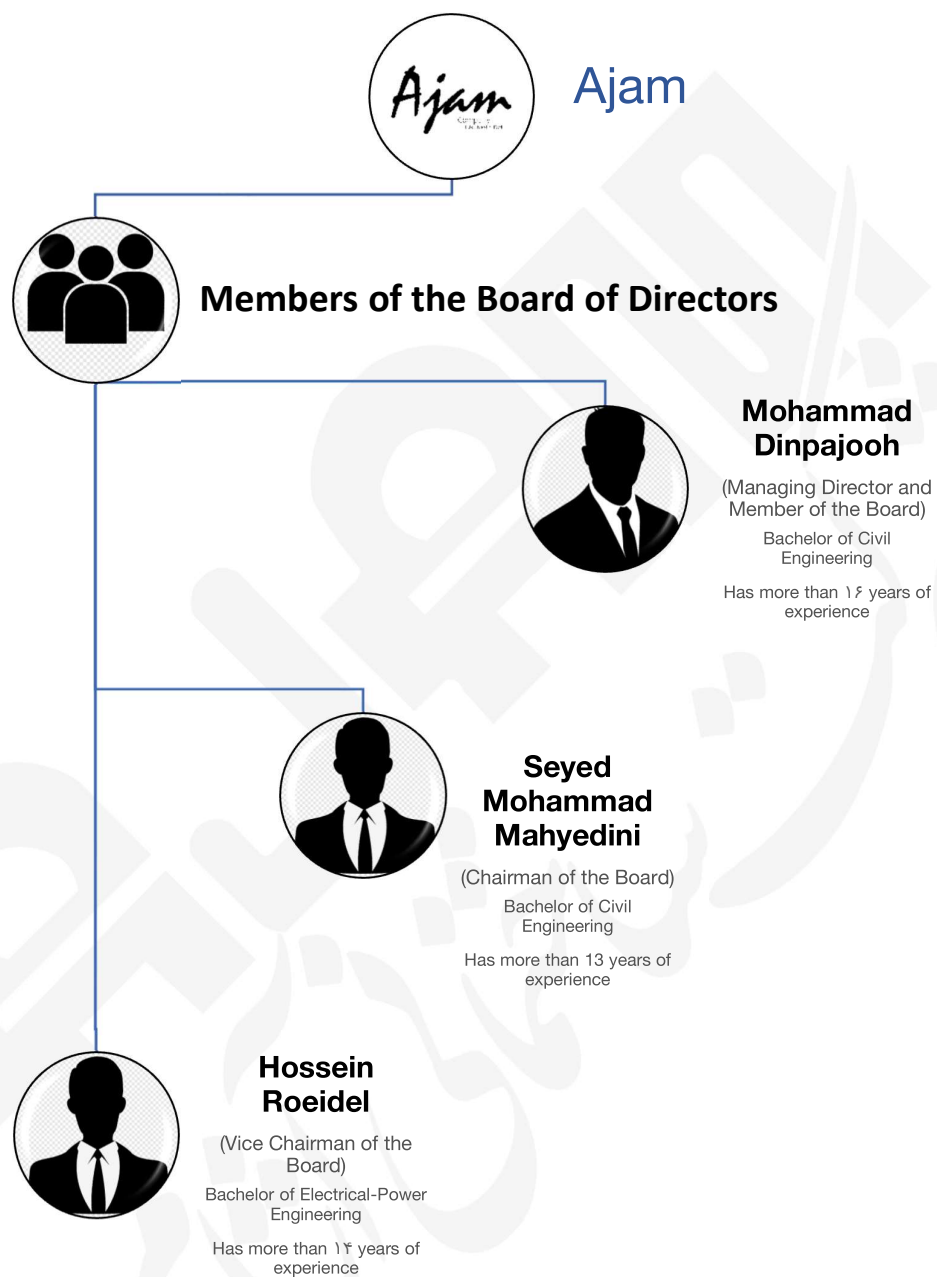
Ajam

Ajam

Members of the Board of Directors

Mohammad Dinpajooh

(Managing Director and Member of the Board)

Bachelor of Civil Engineering

Has more than ۱۶ years of experience

Seyed Mohammad Mahyedini

(Chairman of the Board)

Bachelor of Civil Engineering

Has more than 13 years of experience

Hossein Roeidel

(Vice Chairman of the Board)

Bachelor of Electrical-Power Engineering

Has more than ۱۴ years of experience